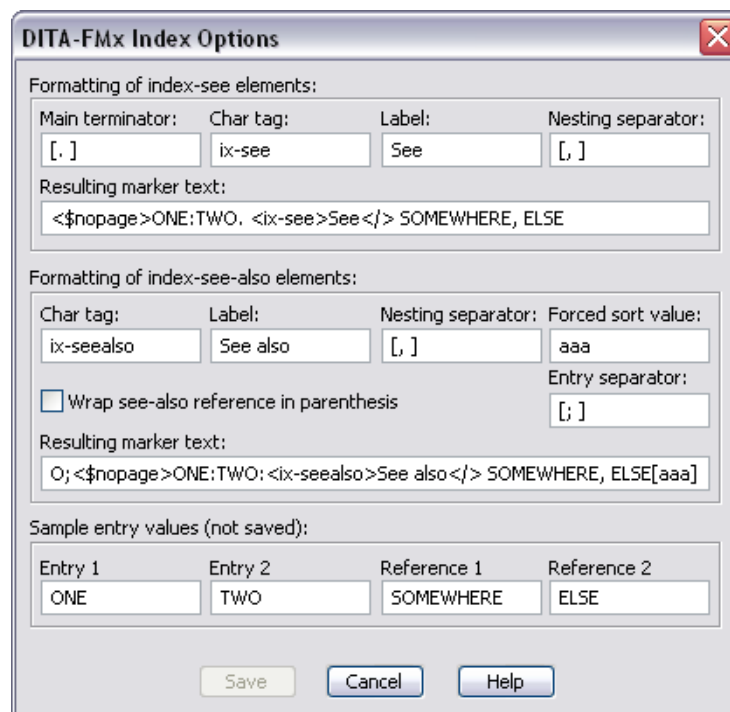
DITA-FMx Index Options

Formatting of index-see elements:

Main terminator: [. ]
Char tag: ix-see
Label: See
Nesting separator: [, ]

Resulting marker text:
<$nopage>ONE:TWO. <ix-see>See</> SOMEWHERE, ELSE

Formatting of index-see-also elements:

Char tag: ix-seealso
Label: See also
Nesting separator: [, ]
Forced sort value: aaa
Entry separator: [; ]

Wrap see-also reference in parenthesis

Resulting marker text:
O;<$nopage>ONE:TWO:<ix-seealso>See also</> SOMEWHERE, ELSE[aaa]

Sample entry values (not saved):

| Entry 1 | Entry 2 | Reference 1 | Reference 2 |
|---|---|---|---|
| ONE | TWO | SOMEWHERE | ELSE |

Save Cancel Help